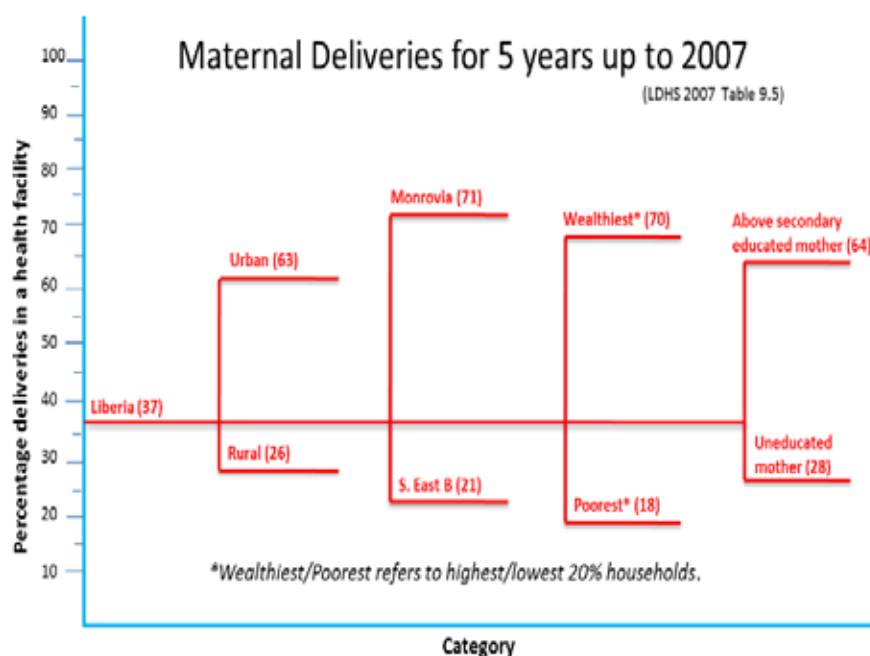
Maternal Deliveries for 5 years up to 2007

(LDHS 2007 Table 9.5)

100
90
80
70
60
50
40
30
20
10

Percentage deliveries in a health facility

Liberia (37)

Urban (63)

Rural (26)

Monrovia (71)

S. East B (21)

Wealthiest* (70)

Poorest* (18)

Above secondary educated mother (64)

Uneducated mother (28)

*Wealthiest/Poorest refers to highest/lowest 20% households.

Category